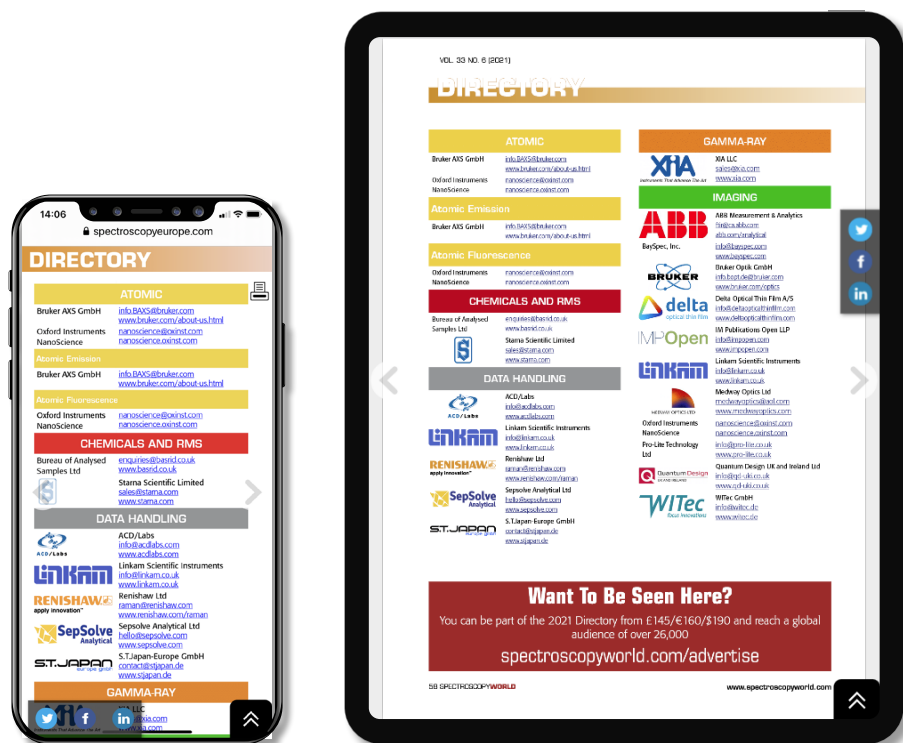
14:06
spectroscopyeurope.com

DIRECTORY

ATOMIC
Bruker AXS GmbH info.BAXS@bruker.com www.bruker.com/about-us.html
Oxford Instruments NanoScience nanoscience@oxinst.com nanoscience.oxinst.com

Atomic Emission
Bruker AXS GmbH info.BAXS@bruker.com www.bruker.com/about-us.html

Atomic Fluorescence
Oxford Instruments NanoScience nanoscience@oxinst.com nanoscience.oxinst.com

CHEMICALS AND RMS
Bureau of Analysed Samples Ltd enquiries@basrid.co.uk www.basnd.co.uk
Starna Scientific Limited sales@starna.com www.starna.com

DATA HANDLING
ACD/Labs
ACD/Labs info@acdlabs.com www.acdlabs.com
Linkam Scientific Instruments info@linkam.co.uk www.linkam.co.uk
RENISHAW apply innovation™ Renishaw Ltd raman@renishaw.com www.renishaw.com/raman
SepSolve Analytical Sepsolve Analytical Ltd hello@sepsolve.com www.sepsolve.com
S.T.JAPAN europe gmbh S.T.Japan-Europe GmbH contact@stjapan.de www.stjapan.de

GAMMA-RAY
XIA LLC
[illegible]xia.com

VOL. 33 NO. 6 (2021)
DIRECTORY

ATOMIC
Bruker AXS GmbH info.BAXS@bruker.com www.bruker.com/about-us.html
Oxford Instruments NanoScience nanoscience@oxinst.com nanoscience.oxinst.com

Atomic Emission
Bruker AXS GmbH info.BAXS@bruker.com www.bruker.com/about-us.html

Atomic Fluorescence
Oxford Instruments NanoScience nanoscience@oxinst.com nanoscience.oxinst.com

CHEMICALS AND RMS
Bureau of Analysed Samples Ltd enquiries@basrid.co.uk www.basrid.co.uk
Starna Scientific Limited sales@starna.com www.starna.com

DATA HANDLING
ACD/Labs info@acdlabs.com www.acdlabs.com
Linkam Scientific Instruments info@linkam.co.uk www.linkam.co.uk
Renishaw Ltd raman@renishaw.com www.renishaw.com/raman
Sepsolve Analytical Ltd hello@sepsolve.com www.sepsolve.com
S.T.Japan-Europe GmbH contact@stjapan.de www.stjapan.de

GAMMA-RAY
XIA Instruments That Advance The Art
XIA LLC sales@xia.com www.xia.com

IMAGING
ABB
ABB Measurement & Analytics ftir@ca.abb.com abb.com/analytical
BaySpec, Inc. info@bayspec.com www.bayspec.com
BRUKER Bruker Optik GmbH info.bopt.de@bruker.com www.bruker.com/optics
delta optical thin film Delta Optical Thin Film A/S info@deltaopticalthinfilm.com www.deltaopticalthinfilm.com
IMPOpen IM Publications Open LLP info@impopen.com www.impopen.com
Linkam Scientific Instruments info@linkam.co.uk www.linkam.co.uk
MEDWAY OPTICS LTD Medway Optics Ltd medwayoptics@aol.com www.medwayoptics.com
Oxford Instruments NanoScience nanoscience@oxinst.com nanoscience.oxinst.com
Pro-Lite Technology Ltd info@pro-lite.co.uk www.pro-lite.co.uk
Quantum Design Quantum Design UK and Ireland Ltd info@qd-uki.co.uk www.qd-uki.co.uk
WITec focus innovations WITec GmbH info@witec.de www.witec.de

Want To Be Seen Here?
You can be part of the 2021 Directory from £145/€160/$190 and reach a global audience of over 26,000
spectroscopyworld.com/advertise

58 SPECTROSCOPYWORLD
www.spectroscopyworld.com